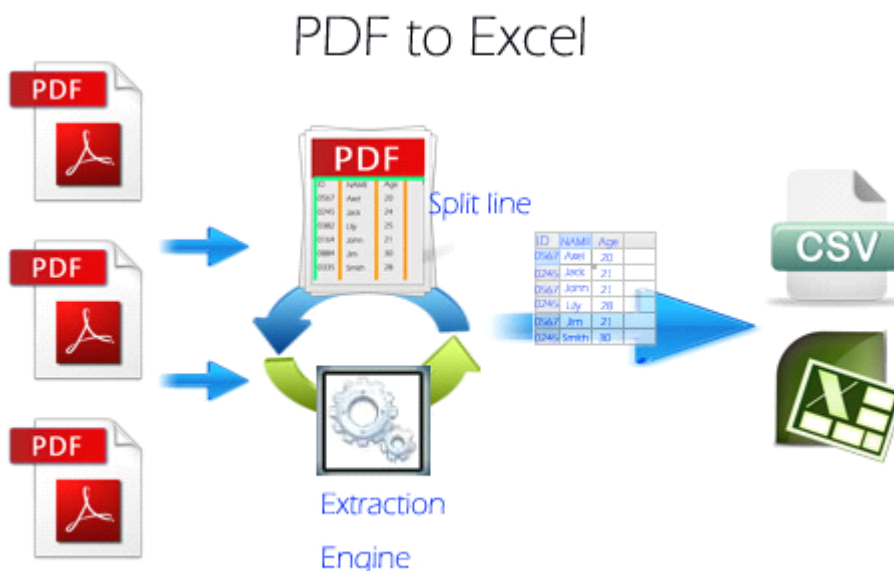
PDF to Excel

PDF

PDF

PDF

PDF

| ID | NAME | Age |
|---|---|---|
| 0567 | Axel | 20 |
| 0245 | Jack | 24 |
| 0382 | Lily | 25 |
| 0164 | John | 21 |
| 0884 | Jim | 30 |
| 0335 | Smith | 28 |

Split line

| ID | NAME | Age |
|---|---|---|
| 0567 | Axel | 20 |
| 0245 | Jack | 21 |
| 0567 | John | 21 |
| 0245 | Lily | 28 |
| 0567 | Jim | 21 |
| 0245 | Smith | 30 |

CSV

X

Extraction Engine